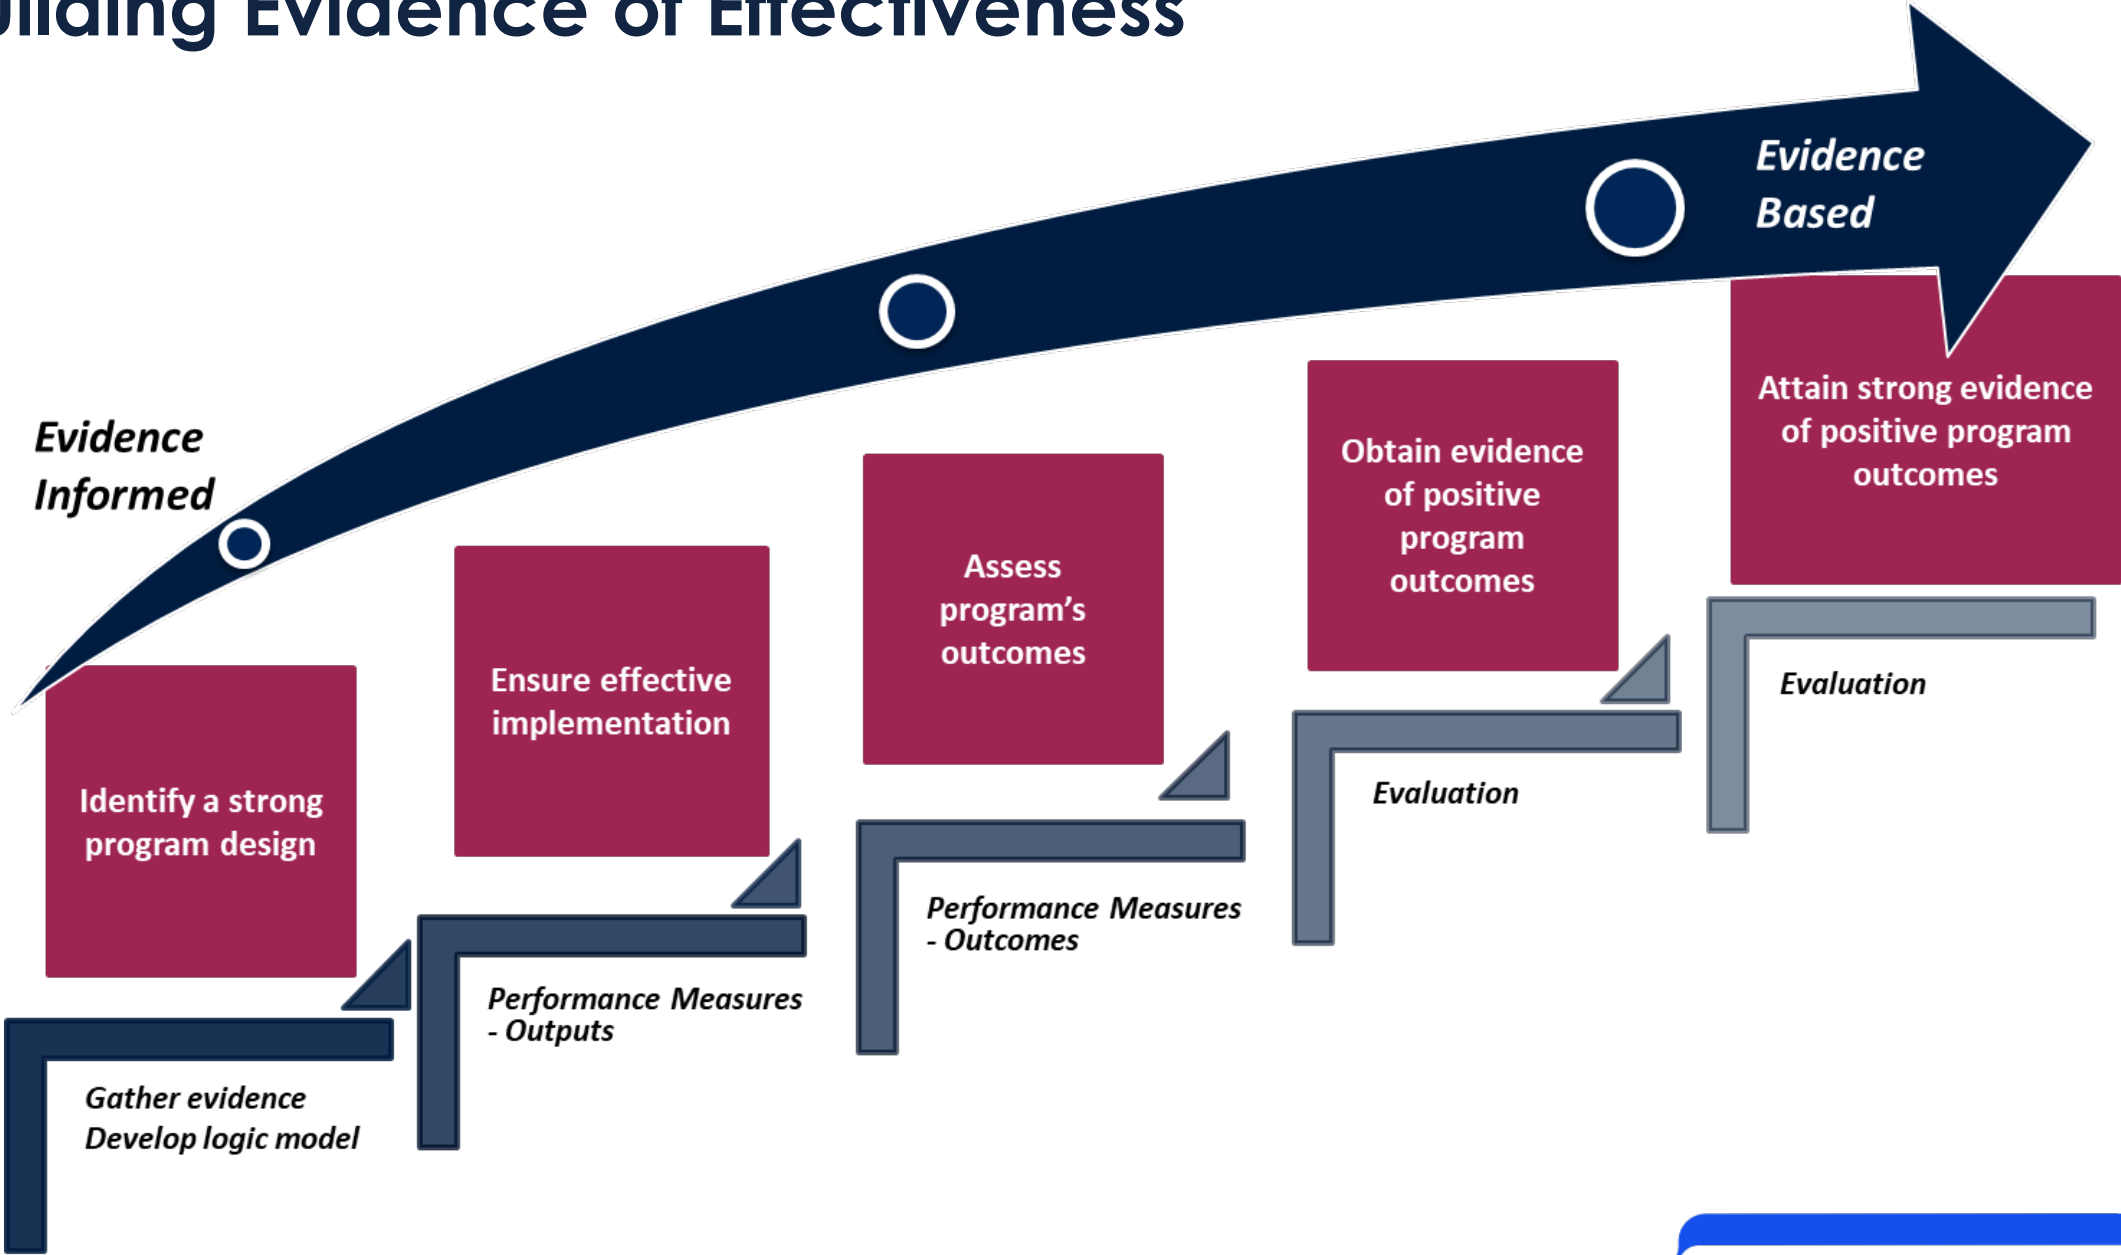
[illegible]ilding Evidence of Effectiveness

Evidence Based

Evidence Informed

Identify a strong program design

Gather evidence
Develop logic model

Ensure effective implementation

Performance Measures - Outputs

Assess program's outcomes

Performance Measures - Outcomes

Obtain evidence of positive program outcomes

Evaluation

Attain strong evidence of positive program outcomes

Evaluation